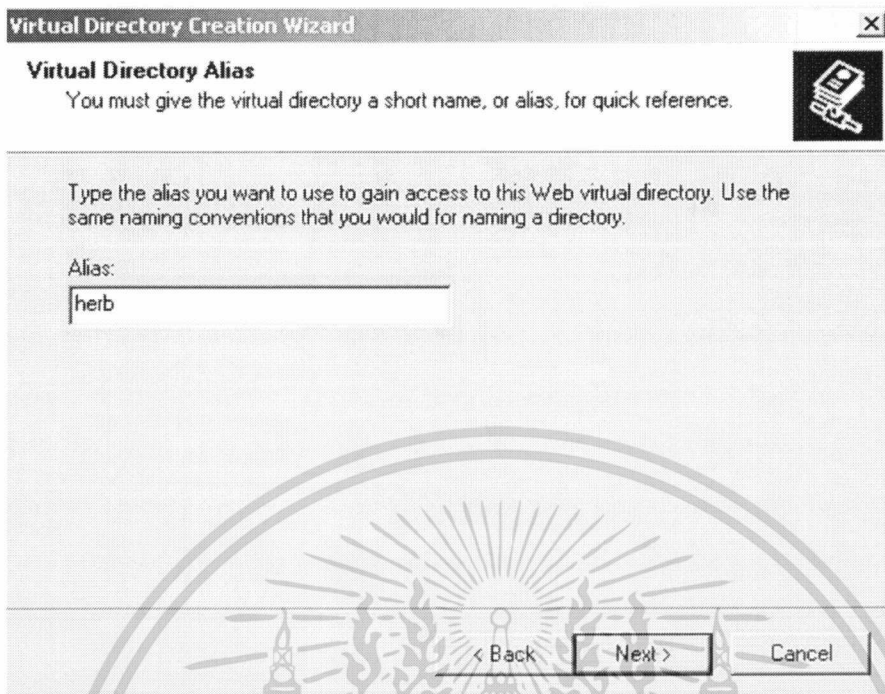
Virtual Directory Creation Wizard

Virtual Directory Alias
You must give the virtual directory a short name, or alias, for quick reference.

Type the alias you want to use to gain access to this Web virtual directory. Use the same naming conventions that you would for naming a directory.

Alias:
herb

< Back Next > Cancel